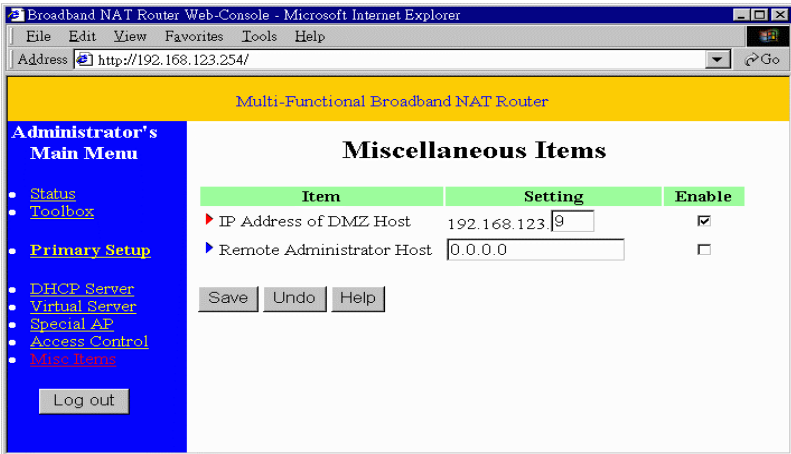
Broadband NAT Router Web-Console - Microsoft Internet Explorer

File Edit View Favorites Tools Help

Address http://192.168.123.254/ Go

Multi-Functional Broadband NAT Router

Administrator's Main Menu

Status
Toolbox

Primary Setup

DHCP Server
Virtual Server
Special AP
Access Control
Misc Items

Log out

Miscellaneous Items

| Item | Setting | Enable |
|---|---|---|
| IP Address of DMZ Host | 192.168.123. 9 | ☑ |
| Remote Administrator Host | 0.0.0.0 | ☐ |

Save Undo Help